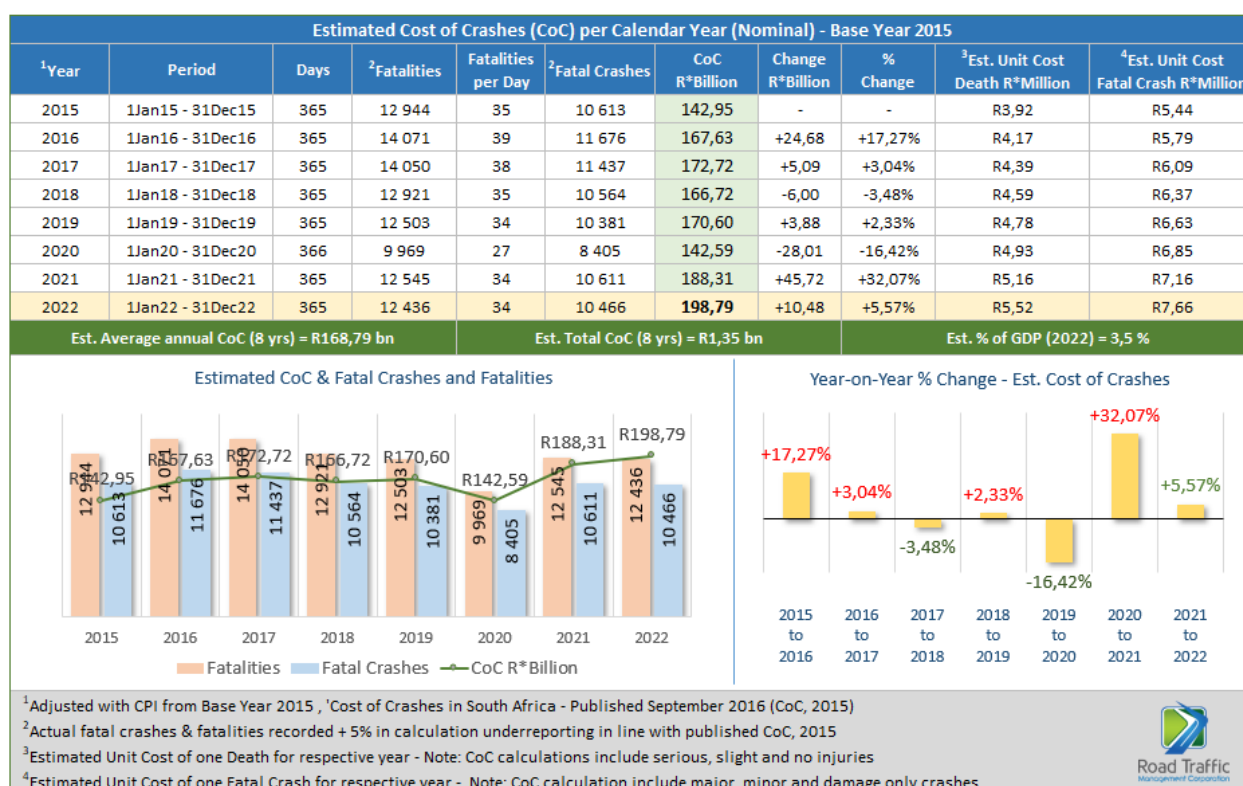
Estimated Cost of Crashes (CoC) per Calendar Year (Nominal) - Base Year 2015

| $^1$Year | Period | Days | $^2$Fatalities | Fatalities per Day | $^2$Fatal Crashes | CoC R*Billion | Change R*Billion | % Change | $^3$Est. Unit Cost Death R*Million | $^4$Est. Unit Cost Fatal Crash R*Million |
|---|---|---|---|---|---|---|---|---|---|---|
| 2015 | 1Jan15 - 31Dec15 | 365 | 12 944 | 35 | 10 613 | 142,95 | - | - | R3,92 | R5,44 |
| 2016 | 1Jan16 - 31Dec16 | 365 | 14 071 | 39 | 11 676 | 167,63 | +24,68 | +17,27% | R4,17 | R5,79 |
| 2017 | 1Jan17 - 31Dec17 | 365 | 14 050 | 38 | 11 437 | 172,72 | +5,09 | +3,04% | R4,39 | R6,09 |
| 2018 | 1Jan18 - 31Dec18 | 365 | 12 921 | 35 | 10 564 | 166,72 | -6,00 | -3,48% | R4,59 | R6,37 |
| 2019 | 1Jan19 - 31Dec19 | 365 | 12 503 | 34 | 10 381 | 170,60 | +3,88 | +2,33% | R4,78 | R6,63 |
| 2020 | 1Jan20 - 31Dec20 | 366 | 9 969 | 27 | 8 405 | 142,59 | -28,01 | -16,42% | R4,93 | R6,85 |
| 2021 | 1Jan21 - 31Dec21 | 365 | 12 545 | 34 | 10 611 | 188,31 | +45,72 | +32,07% | R5,16 | R7,16 |
| 2022 | 1Jan22 - 31Dec22 | 365 | 12 436 | 34 | 10 466 | 198,79 | +10,48 | +5,57% | R5,52 | R7,66 |

Est. Average annual CoC (8 yrs) = R168,79 bn
Est. Total CoC (8 yrs) = R1,35 bn
Est. % of GDP (2022) = 3,5 %

Estimated CoC & Fatal Crashes and Fatalities

R142,95 R167,63 R172,72 R166,72 R170,60 R142,59 R188,31 R198,79
12 944 10 613 14 071 11 676 14 050 11 437 12 921 10 564 12 503 10 381 9 969 8 405 12 545 10 611 12 436 10 466
2015 2016 2017 2018 2019 2020 2021 2022
Fatalities Fatal Crashes CoC R*Billion

Year-on-Year % Change - Est. Cost of Crashes

+17,27% +3,04% -3,48% +2,33% -16,42% +32,07% +5,57%
2015 to 2016 2016 to 2017 2017 to 2018 2018 to 2019 2019 to 2020 2020 to 2021 2021 to 2022

$^1$Adjusted with CPI from Base Year 2015 , 'Cost of Crashes in South Africa - Published September 2016 (CoC, 2015)
$^2$Actual fatal crashes & fatalities recorded + 5% in calculation underreporting in line with published CoC, 2015
$^3$Estimated Unit Cost of one Death for respective year - Note: CoC calculations include serious, slight and no injuries
$^4$Estimated Unit Cost of one Fatal Crash for respective year - Note: CoC calculation include major, minor and damage only crashes

Road Traffic Management Corporation